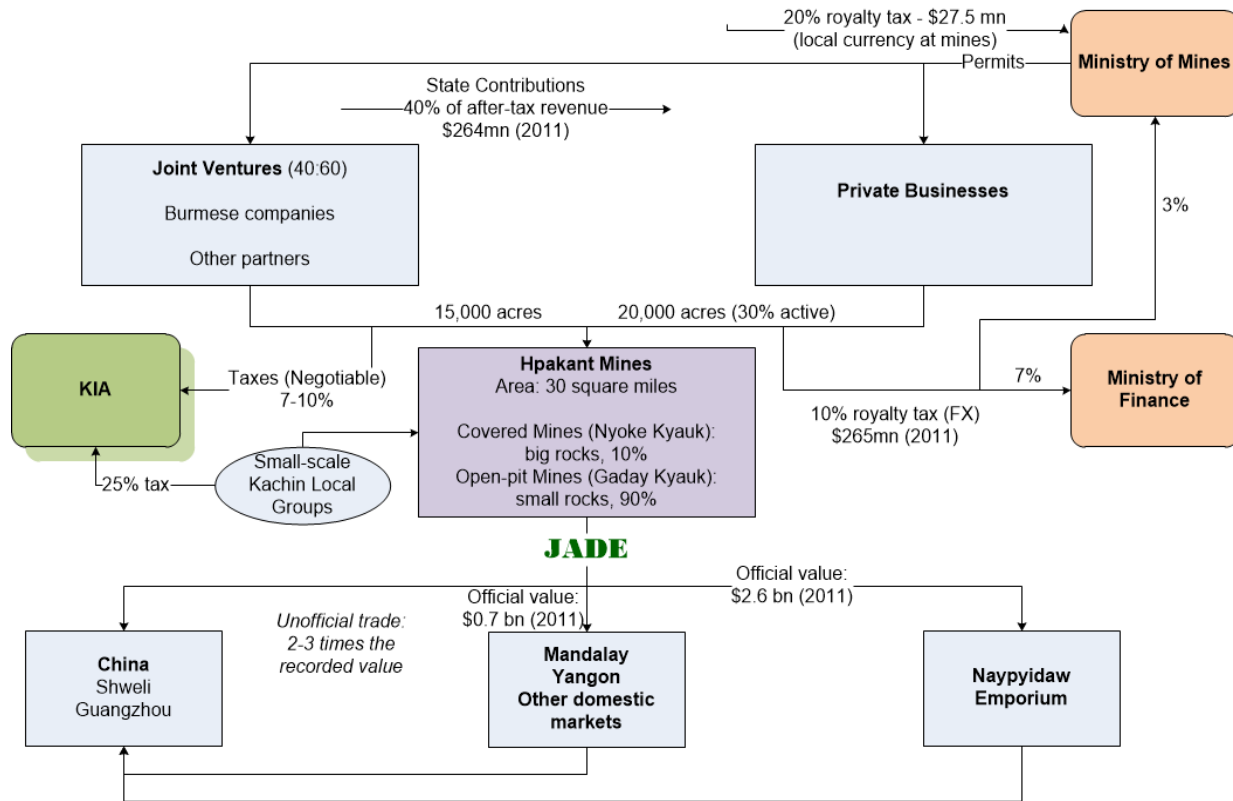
20% royalty tax - $27.5 mn
(local currency at mines)

Ministry of Mines

Permits

State Contributions
40% of after-tax revenue
$264mn (2011)

Joint Ventures (40:60)

Burmese companies

Other partners

Private Businesses

3%

15,000 acres

20,000 acres (30% active)

KIA

Taxes (Negotiable)
7-10%

Hpakant Mines
Area: 30 square miles

Covered Mines (Nyoke Kyauk):
big rocks, 10%
Open-pit Mines (Gaday Kyauk):
small rocks, 90%

7%

Ministry of Finance

10% royalty tax (FX)
$265mn (2011)

Small-scale Kachin Local Groups

25% tax

JADE

Official value:
$2.6 bn (2011)

Official value:
$0.7 bn (2011)

Unofficial trade:
2-3 times the
recorded value

China
Shweli
Guangzhou

Mandalay
Yangon
Other domestic markets

Naypyidaw Emporium